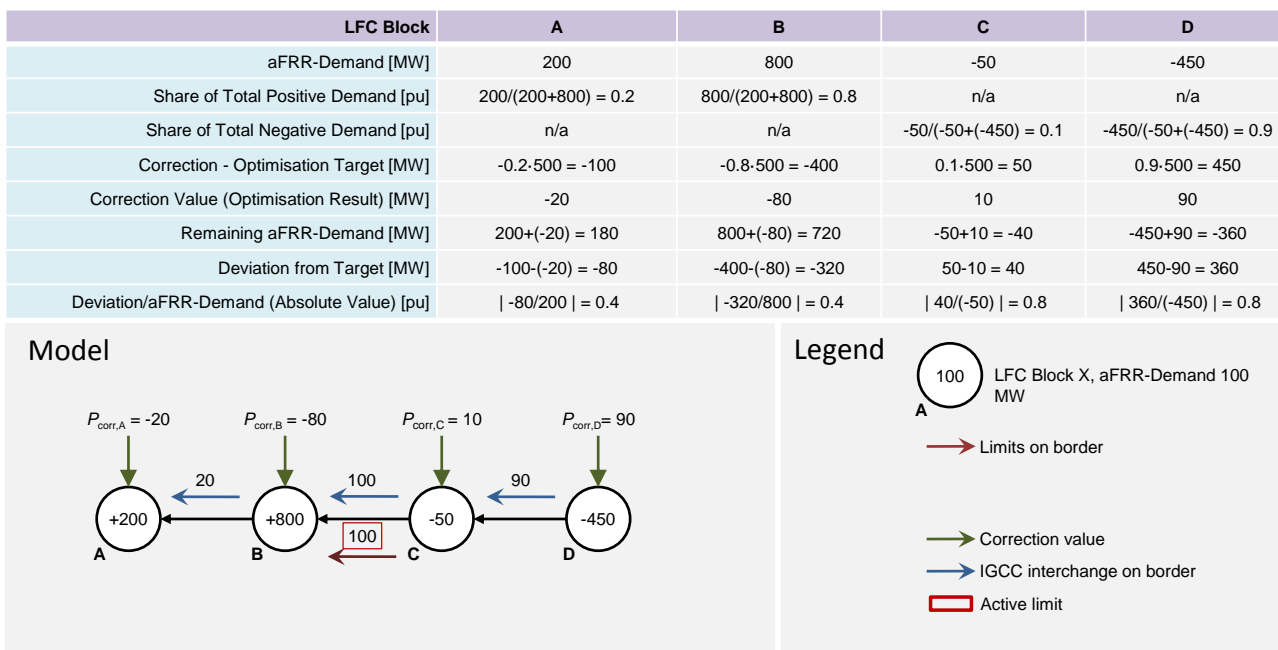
| LFC Block | A | B | C | D |
|---|---|---|---|---|
| aFRR-Demand [MW] | 200 | 800 | -50 | -450 |
| Share of Total Positive Demand [pu] | 200/(200+800) = 0.2 | 800/(200+800) = 0.8 | n/a | n/a |
| Share of Total Negative Demand [pu] | n/a | n/a | -50/(-50+(-450) = 0.1 | -450/(-50+(-450) = 0.9 |
| Correction - Optimisation Target [MW] | -0.2·500 = -100 | -0.8·500 = -400 | 0.1·500 = 50 | 0.9·500 = 450 |
| Correction Value (Optimisation Result) [MW] | -20 | -80 | 10 | 90 |
| Remaining aFRR-Demand [MW] | 200+(-20) = 180 | 800+(-80) = 720 | -50+10 = -40 | -450+90 = -360 |
| Deviation from Target [MW] | -100-(-20) = -80 | -400-(-80) = -320 | 50-10 = 40 | 450-90 = 360 |
| Deviation/aFRR-Demand (Absolute Value) [pu] | \| -80/200 \| = 0.4 | \| -320/800 \| = 0.4 | \| 40/(-50) \| = 0.8 | \| 360/(-450) \| = 0.8 |

Model

$P_{corr,A}$ = -20
$P_{corr,B}$ = -80
$P_{corr,C}$ = 10
$P_{corr,D}$ = 90

20
100
90

+200
A
+800
B
-50
C
-450
D

100

Legend

100
A
LFC Block X, aFRR-Demand 100 MW

Limits on border

Correction value

IGCC interchange on border

Active limit